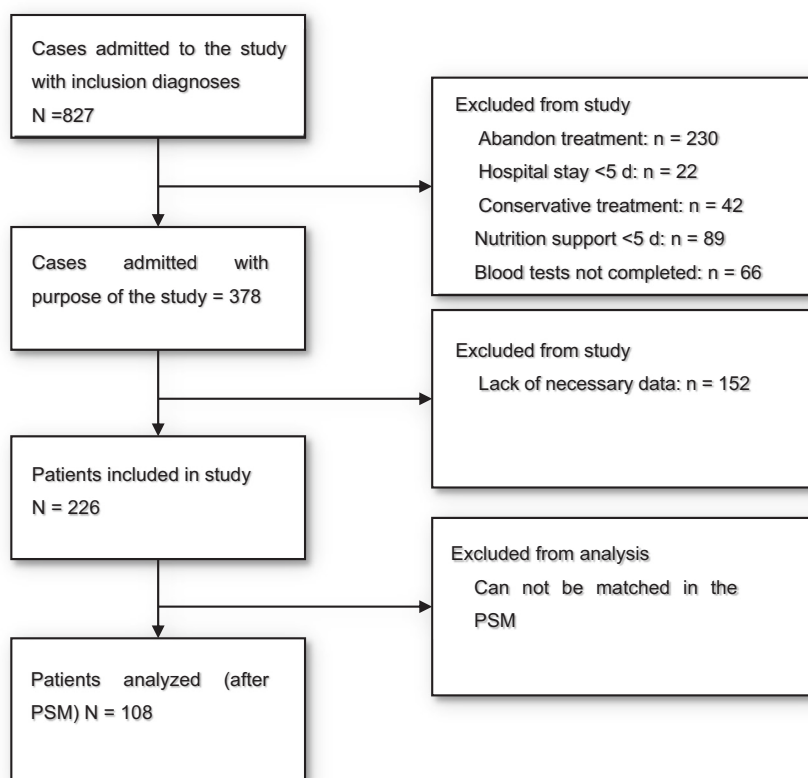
Cases admitted to the study with inclusion diagnoses
N =827

Excluded from study
Abandon treatment: n = 230
Hospital stay <5 d: n = 22
Conservative treatment: n = 42
Nutrition support <5 d: n = 89
Blood tests not completed: n = 66

Cases admitted with purpose of the study = 378

Excluded from study
Lack of necessary data: n = 152

Patients included in study
N = 226

Excluded from analysis
Can not be matched in the PSM

Patients analyzed (after PSM) N = 108